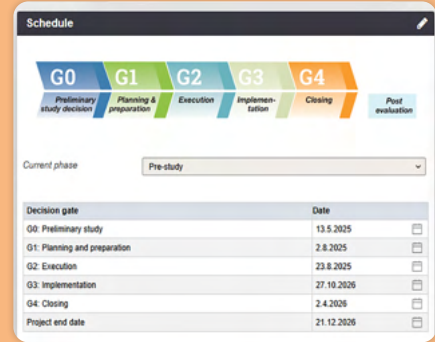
Schedule

G0
Preliminary study decision

G1
Planning & preparation

G2
Execution

G3
Implementation

G4
Closing

Post evaluation

Current phase Pre-study

| Decision gate | Date |
|---|---|
| G0: Preliminary study | 13.5.2025 |
| G1: Planning and preparation | 2.8.2025 |
| G2: Execution | 23.8.2025 |
| G3: Implementation | 27.10.2026 |
| G4: Closing | 2.4.2026 |
| Project end date | 21.12.2026 |